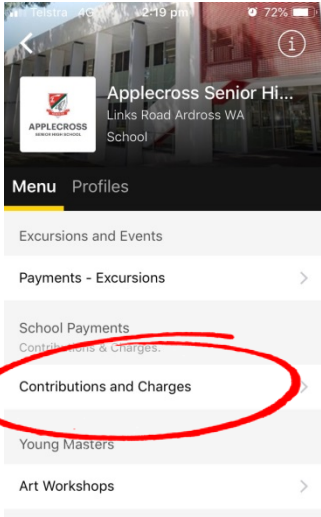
Telstra 4G 2:19 pm 72%

Applecross Senior Hi...
Links Road Ardross WA
School

APPLECROSS
SENIOR HIGH SCHOOL

Menu Profiles

Excursions and Events

Payments - Excursions

School Payments
Contributions & Charges.

Contributions and Charges

Young Masters

Art Workshops